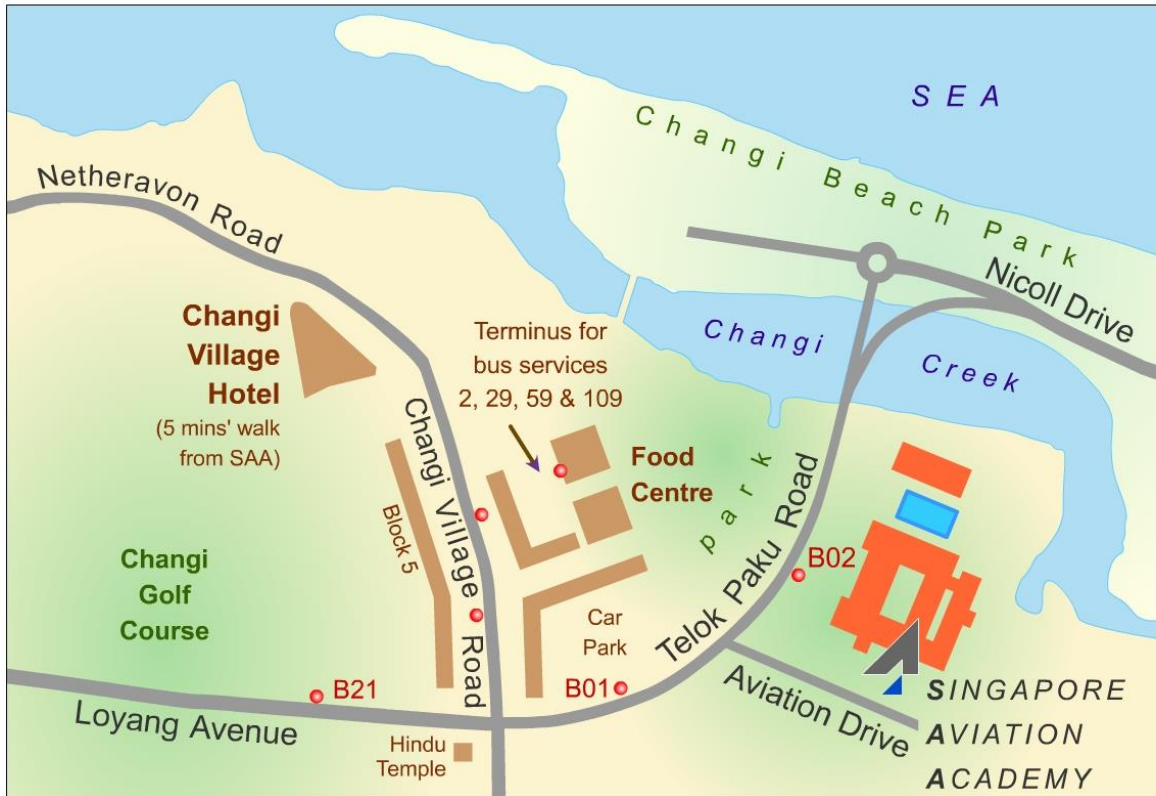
SEA

Changi Beach Park

Netheravon Road

Nicoll Drive

Changi Creek

Changi Village Hotel
(5 mins' walk from SAA)

Terminus for bus services 2, 29, 59 & 109

Food Centre

park

Changi Village Road

Telok Paku Road

Block 5

B02

Changi Golf Course

Car Park

B21

B01

Loyang Avenue

Aviation Drive

Hindu Temple

SINGAPORE AVIATION ACADEMY